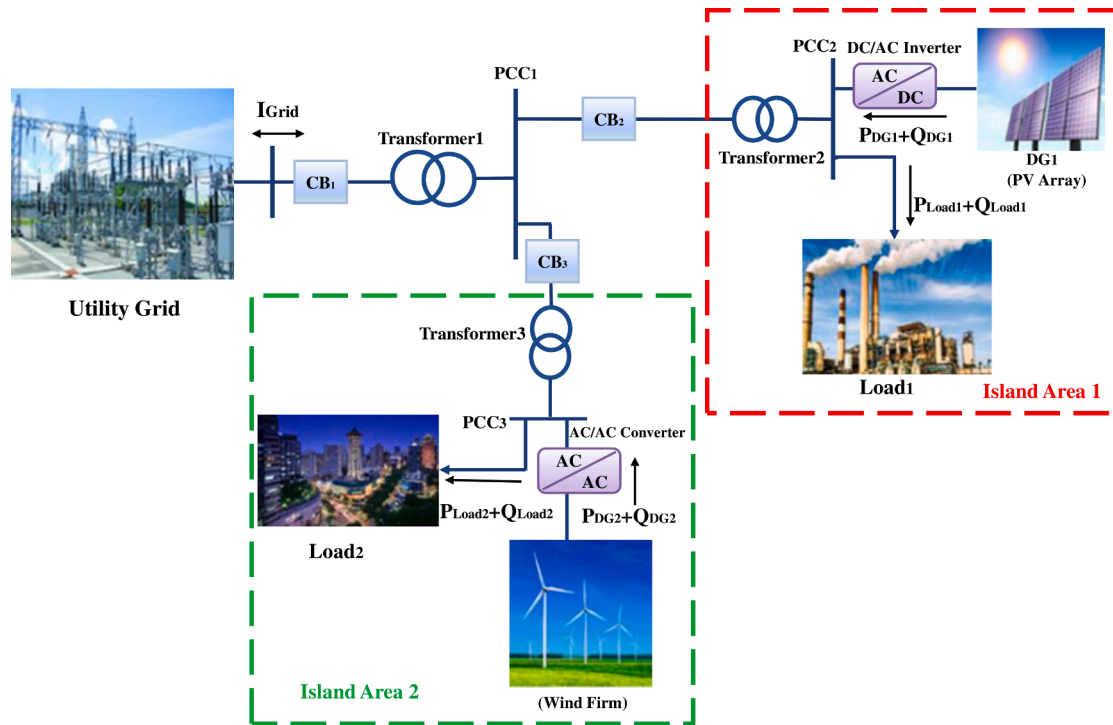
$I_{Grid}$

$CB_1$

Transformer1

PCC1

$CB_2$

$CB_3$

Utility Grid

PCC2

DC/AC Inverter

AC

DC

$P_{DG1}+Q_{DG1}$

Transformer2

DG1
(PV Array)

$P_{Load1}+Q_{Load1}$

Load1

Island Area 1

Transformer3

PCC3

AC/AC Converter

AC

AC

$P_{Load2}+Q_{Load2}$

$P_{DG2}+Q_{DG2}$

Load2

Island Area 2

(Wind Firm)